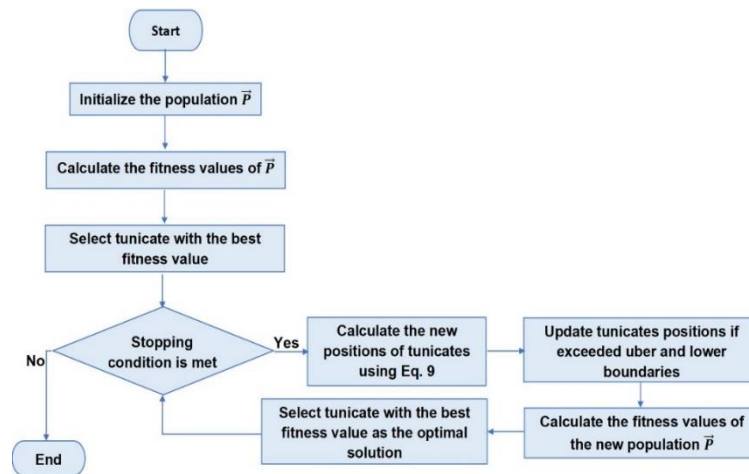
Start

Initialize the population $\vec{P}$

Calculate the fitness values of $\vec{P}$

Select tunicate with the best fitness value

Stopping condition is met

No

Yes

Calculate the new positions of tunicates using Eq. 9

Update tunicates positions if exceeded uber and lower boundaries

Calculate the fitness values of the new population $\vec{P}$

Select tunicate with the best fitness value as the optimal solution

End